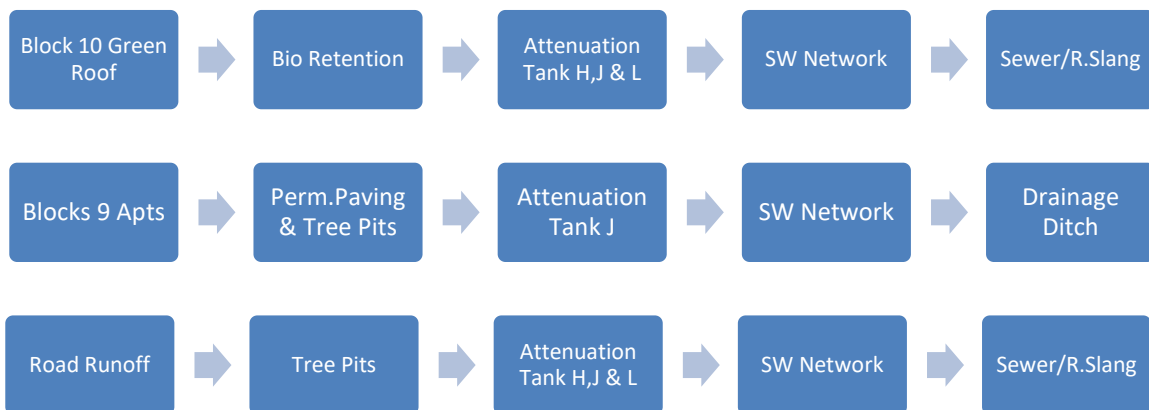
Block 10 Green Roof

Bio Retention

Attenuation Tank H,J & L

SW Network

Sewer/R.Slang

Blocks 9 Apts

Perm.Paving & Tree Pits

Attenuation Tank J

SW Network

Drainage Ditch

Road Runoff

Tree Pits

Attenuation Tank H,J & L

SW Network

Sewer/R.Slang